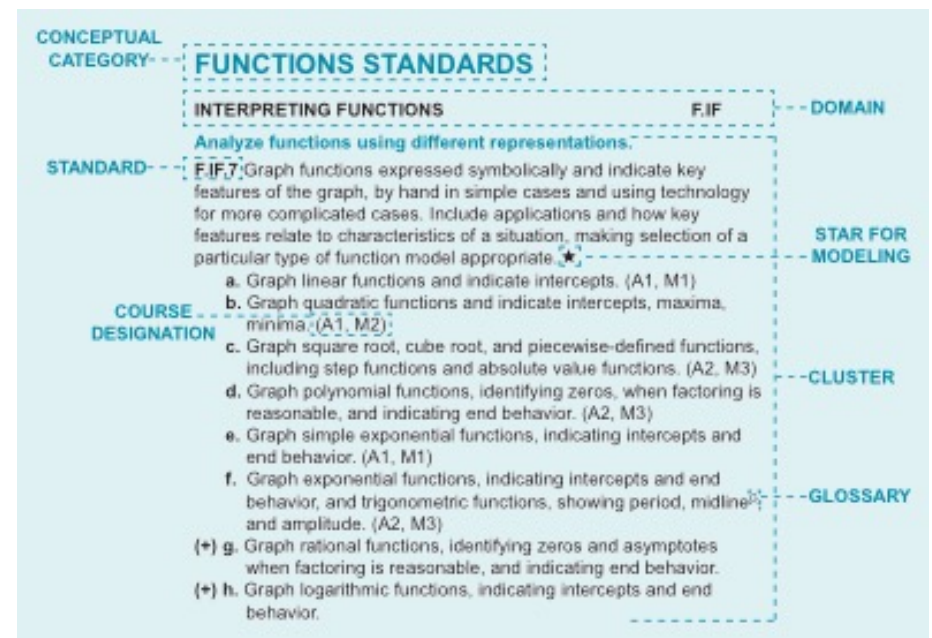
CONCEPTUAL CATEGORY

FUNCTIONS STANDARDS

INTERPRETING FUNCTIONS F.IF

DOMAIN

Analyze functions using different representations.

STANDARD

F.IF.7 Graph functions expressed symbolically and indicate key features of the graph, by hand in simple cases and using technology for more complicated cases. Include applications and how key features relate to characteristics of a situation, making selection of a particular type of function model appropriate. ★

STAR FOR MODELING

a. Graph linear functions and indicate intercepts. (A1, M1)

COURSE DESIGNATION

b. Graph quadratic functions and indicate intercepts, maxima, minima. (A1, M2)

c. Graph square root, cube root, and piecewise-defined functions, including step functions and absolute value functions. (A2, M3)

CLUSTER

d. Graph polynomial functions, identifying zeros, when factoring is reasonable, and indicating end behavior. (A2, M3)

e. Graph simple exponential functions, indicating intercepts and end behavior. (A1, M1)

f. Graph exponential functions, indicating intercepts and end behavior, and trigonometric functions, showing period, midline, and amplitude. (A2, M3)

GLOSSARY

(+) g. Graph rational functions, identifying zeros and asymptotes when factoring is reasonable, and indicating end behavior.

(+) h. Graph logarithmic functions, indicating intercepts and end behavior.